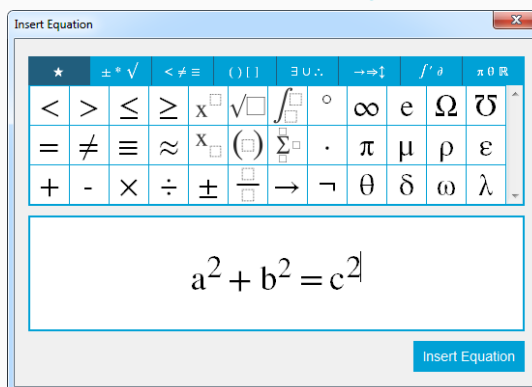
Insert Equation

★ | ± * √ | < ≠ ≡ | ( ) [ ] | ∃ ∪ ∴ | → ⇒ ↕ | ∫ ′ ∂ | π θ ℝ

| < | > | ≤ | ≥ | $x^{\square}$ | $\sqrt{\square}$ | $\int_{\square}^{\square}\square$ | ° | ∞ | e | Ω | ℧ |
|---|---|---|---|---|---|---|---|---|---|---|---|
| = | ≠ | ≡ | ≈ | $x_{\square}$ | $(\square)$ | $\sum_{\square}^{\square}\square$ | · | π | μ | ρ | ε |
| + | - | × | ÷ | ± | $\frac{\square}{\square}$ | → | ¬ | θ | δ | ω | λ |

$a^2 + b^2 = c^2$

Insert Equation